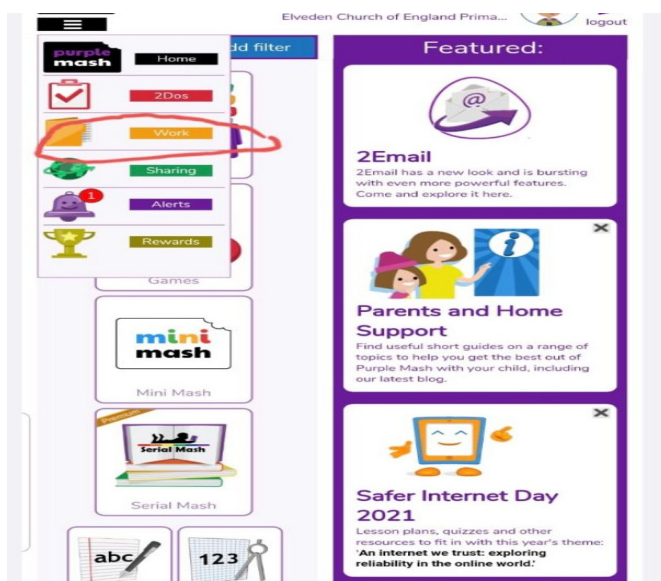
Elveden Church of England Prima...
logout

purple mash
Home
2Dos
Work
Sharing
1
Alerts
Rewards

dd filter

Games

mini mash
Mini Mash

Premium
Serial Mash
Serial Mash

abc
123

Featured:

@
2Email
2Email has a new look and is bursting with even more powerful features. Come and explore it here.

i
Parents and Home Support
Find useful short guides on a range of topics to help you get the best out of Purple Mash with your child, including our latest blog.

Safer Internet Day 2021
Lesson plans, quizzes and other resources to fit in with this year's theme: 'An internet we trust: exploring reliability in the online world.'